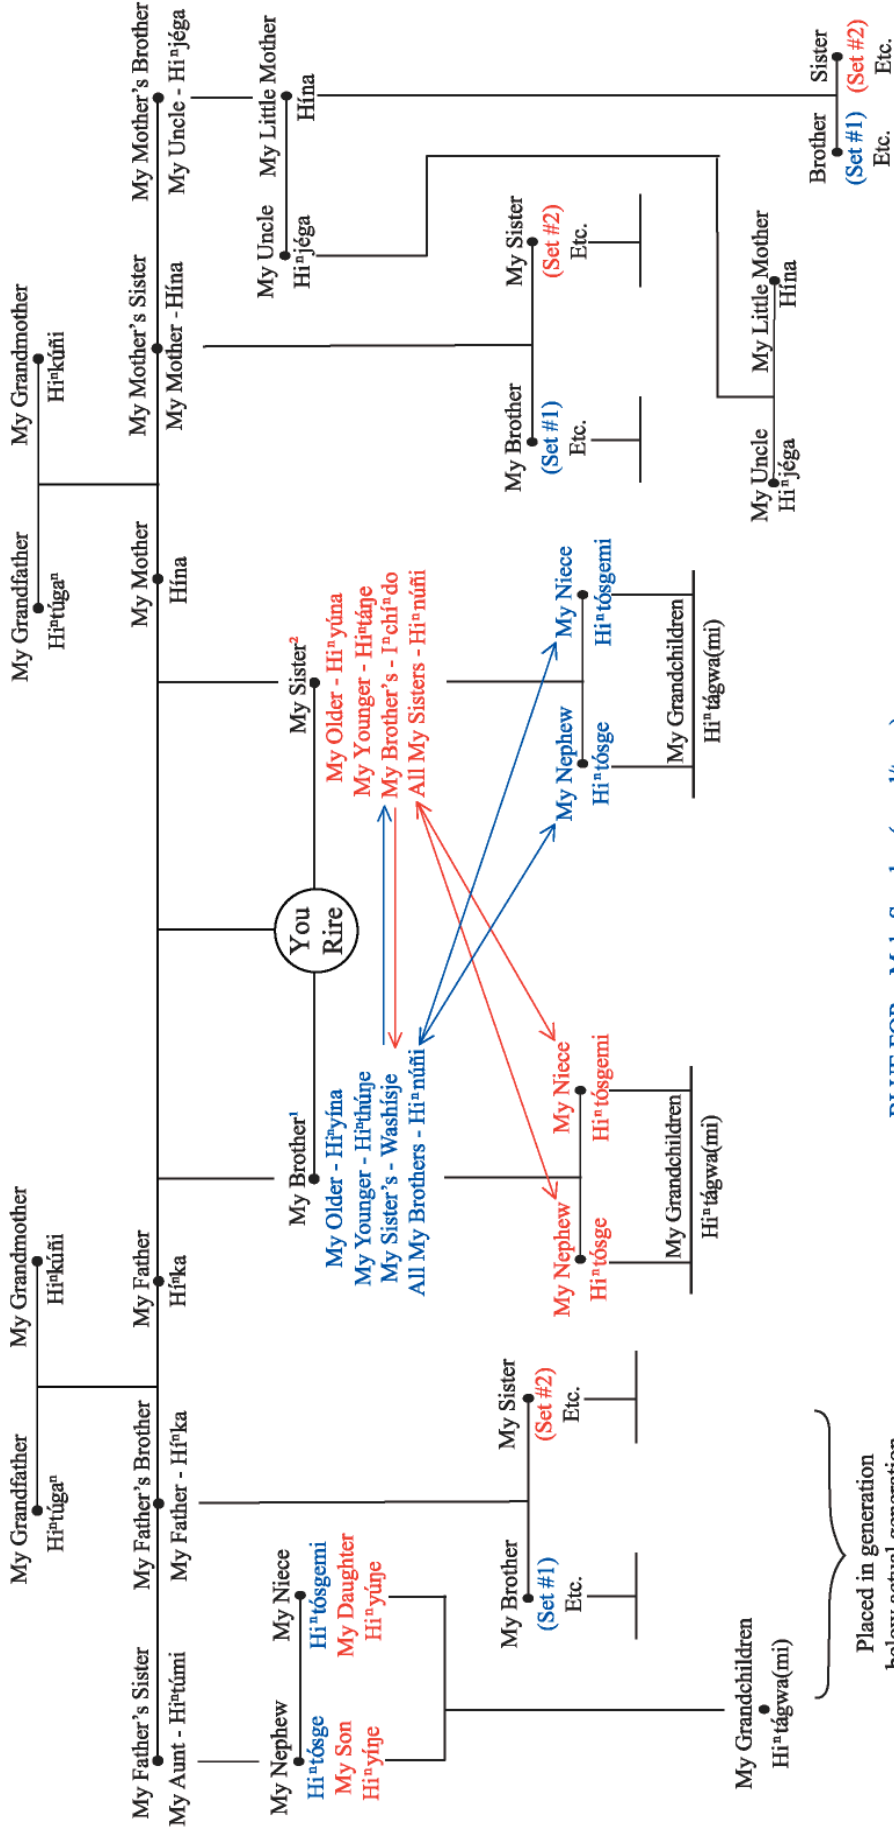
My Grandfather
Hiⁿtúgaⁿ

My Grandmother
Hiⁿkúñi

My Grandfather
Hiⁿtúgaⁿ

My Grandmother
Hiⁿkúñi

My Father's Sister
My Aunt - Hiⁿtúmi

My Father's Brother
My Father - Híⁿka

My Father
Híⁿka

My Mother
Hína

My Mother's Sister
My Mother - Hína

My Mother's Brother
My Uncle - Hiⁿjéga

My Uncle
Hiⁿjéga

My Little Mother
Hína

Brother
(Set #1)
Etc.

Sister
(Set #2)
Etc.

My Brother
(Set #1)
Etc.

My Sister
(Set #2)
Etc.

My Uncle
Hiⁿjéga

My Little Mother
Hína

My Brother
(Set #1)
Etc.

My Sister
(Set #2)
Etc.

My Nephew
Hiⁿtósge
My Son
Hiⁿyúŋe

My Niece
Hiⁿtósgemi
My Daughter
Hiⁿyúŋe

My Grandchildren
Hiⁿtágwa(mi)

Placed in generation
below actual generation

You
Rire

My Brother¹
My Older - Hiⁿyína
My Younger - Hiⁿthúŋe
My Sister's - Washísje
All My Brothers - Hiⁿnúñi

My Sister²
My Older - Hiⁿyúna
My Younger - Hiⁿtáŋe
My Brother's - Iⁿchíⁿdo
All My Sisters - Hiⁿnúñi

My Nephew
Hiⁿtósge

My Niece
Hiⁿtósgemi

My Grandchildren
Hiⁿtágwa(mi)

My Nephew
Hiⁿtósge

My Niece
Hiⁿtósgemi

My Grandchildren
Hiⁿtágwa(mi)